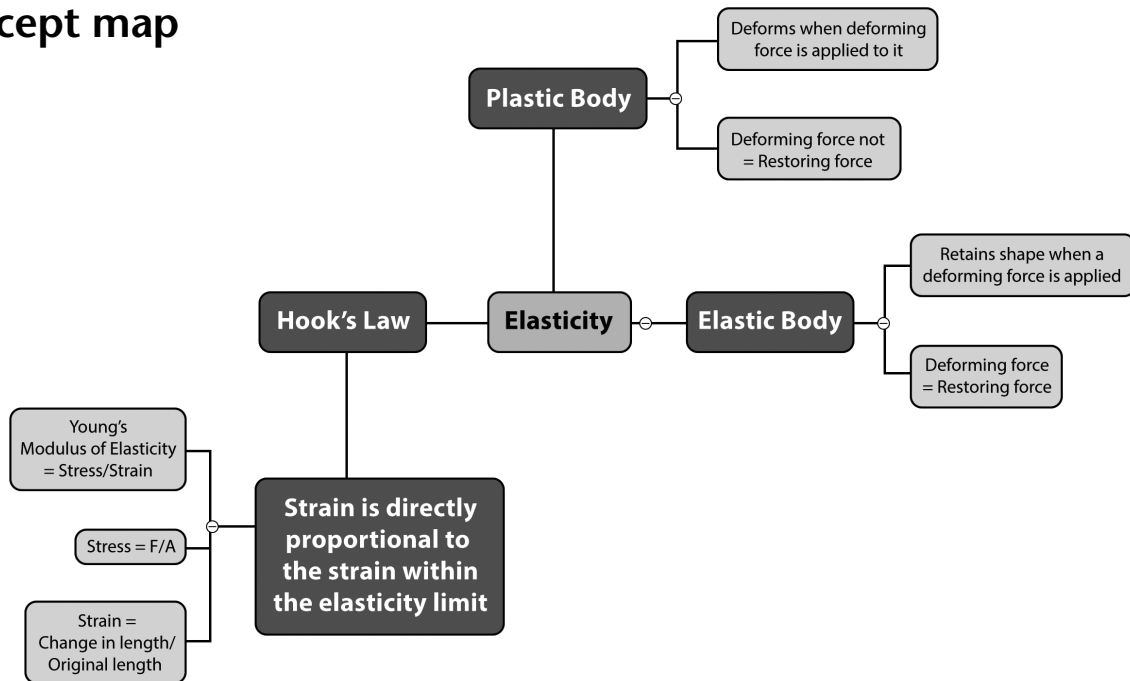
cept map

Plastic Body

Deforms when deforming force is applied to it

Deforming force not = Restoring force

Hook's Law

Elasticity

Elastic Body

Retains shape when a deforming force is applied

Deforming force = Restoring force

Young's Modulus of Elasticity = Stress/Strain

Stress = F/A

Strain = Change in length/ Original length

Strain is directly proportional to the strain within the elasticity limit